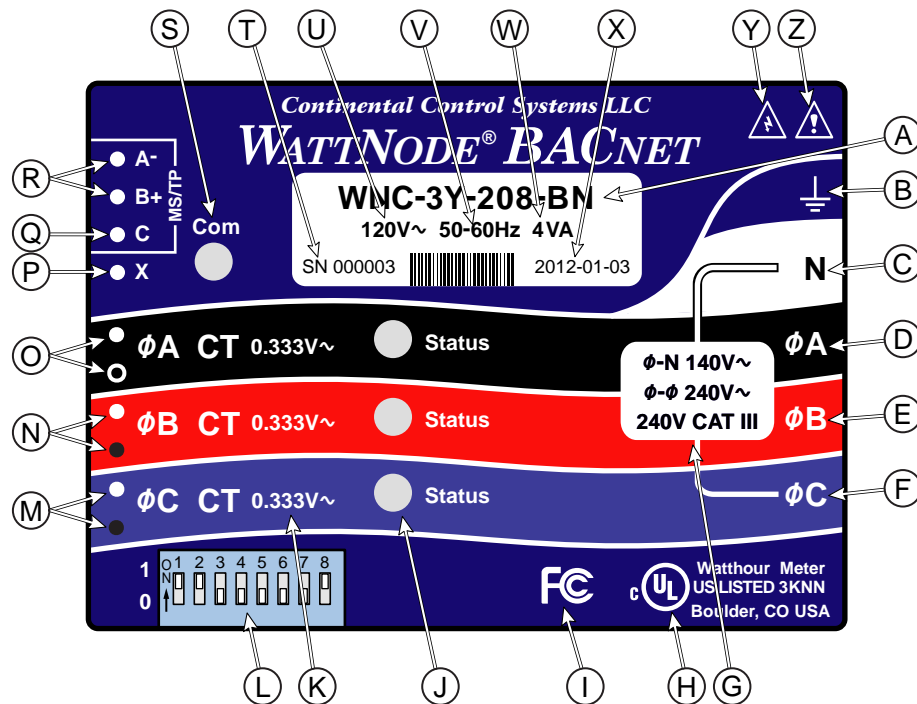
S T U V W X Y Z

Continental Control Systems LLC
WATTNODE® BACNET

A
WNC-3Y-208-BN
120V~ 50-60Hz 4VA
SN 000003 2012-01-03

R A- B+ MS/TP
Q C
P X
Com
B
N C

O ϕA CT 0.333V~ Status ϕA D
ϕ-N 140V~
ϕ-ϕ 240V~
240V CAT III
N ϕB CT 0.333V~ Status ϕB E
M ϕC CT 0.333V~ Status ϕC F

1 0 ON 1 2 3 4 5 6 7 8

FC
c UL us
Watthour Meter
US LISTED 3KNN
Boulder, CO USA

L K J I H G